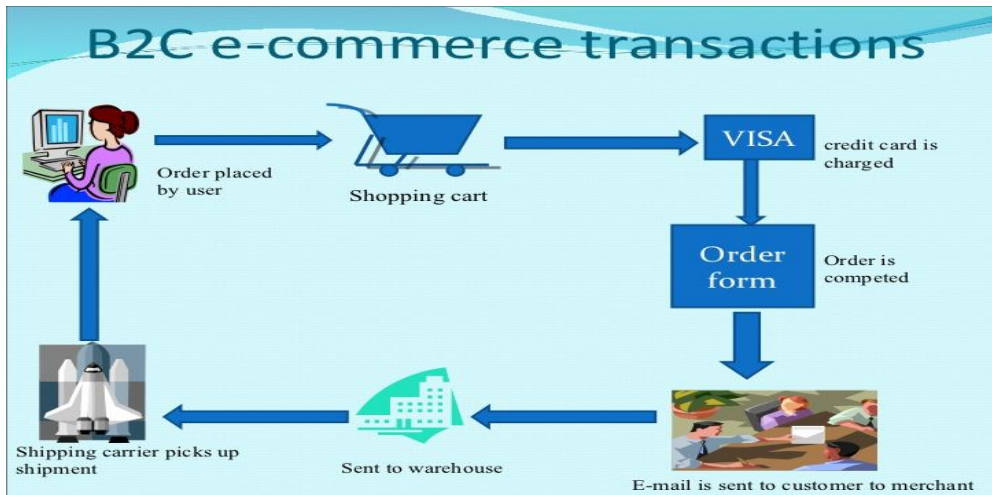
B2C e-commerce transactions

Order placed by user

Shopping cart

VISA

credit card is charged

Order form

Order is competed

E-mail is sent to customer to merchant

Sent to warehouse

Shipping carrier picks up shipment